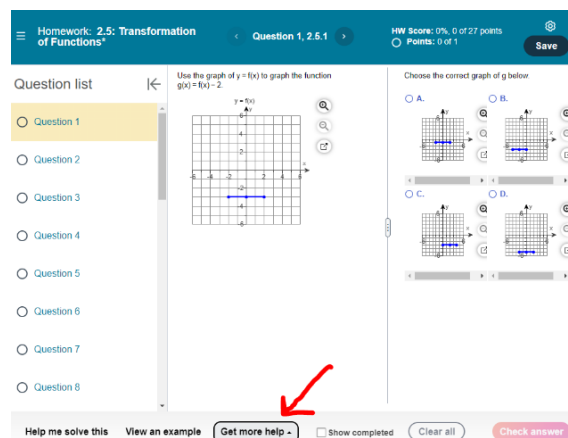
Homework: 2.5: Transformation of Functions*

Question 1, 2.5.1

HW Score: 0%, 0 of 27 points
Points: 0 of 1

Save

Question list

Question 1
Question 2
Question 3
Question 4
Question 5
Question 6
Question 7
Question 8

Use the graph of y = f(x) to graph the function g(x) = f(x) − 2

y = f(x)
y
6
4
2
-6 -4 -2 2 4 6
x
-2
-4
-6

Choose the correct graph of g below

A.
B.
C.
D.

Help me solve this   View an example   Get more help   Show completed   Clear all   Check answer